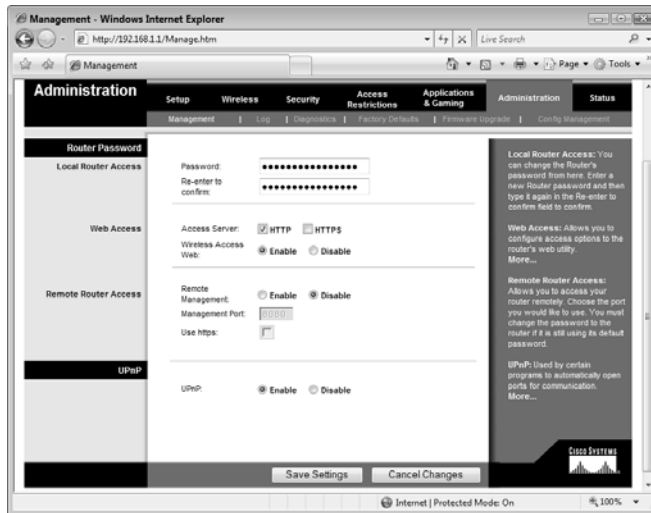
Management - Windows Internet Explorer

http://192.168.1.1/Manage.htm

Live Search

Management

Page ▾ Tools ▾

Administration

Setup | Wireless | Security | Access Restrictions | Applications & Gaming | Administration | Status

Management | Log | Diagnostics | Factory Defaults | Firmware Upgrade | Config Management

Router Password

Local Router Access

Password: ••••••••••••••••

Re-enter to confirm: ••••••••••••••••

Web Access

Access Server: HTTP HTTPS

Wireless Access Web: Enable Disable

Remote Router Access

Remote Management: Enable Disable

Management Port: 8080

Use https:

UPnP

UPnP: Enable Disable

Local Router Access: You can change the Router's password from here. Enter a new Router password and then type it again in the Re-enter to confirm field to confirm.

Web Access: Allows you to configure access options to the router's web utility. More...

Remote Router Access: Allows you to access your router remotely. Choose the port you would like to use. You must change the password to the router if it is still using its default password.

UPnP: Used by certain programs to automatically open ports for communication. More...

Cisco Systems

Save Settings | Cancel Changes

Internet | Protected Mode: On

100%